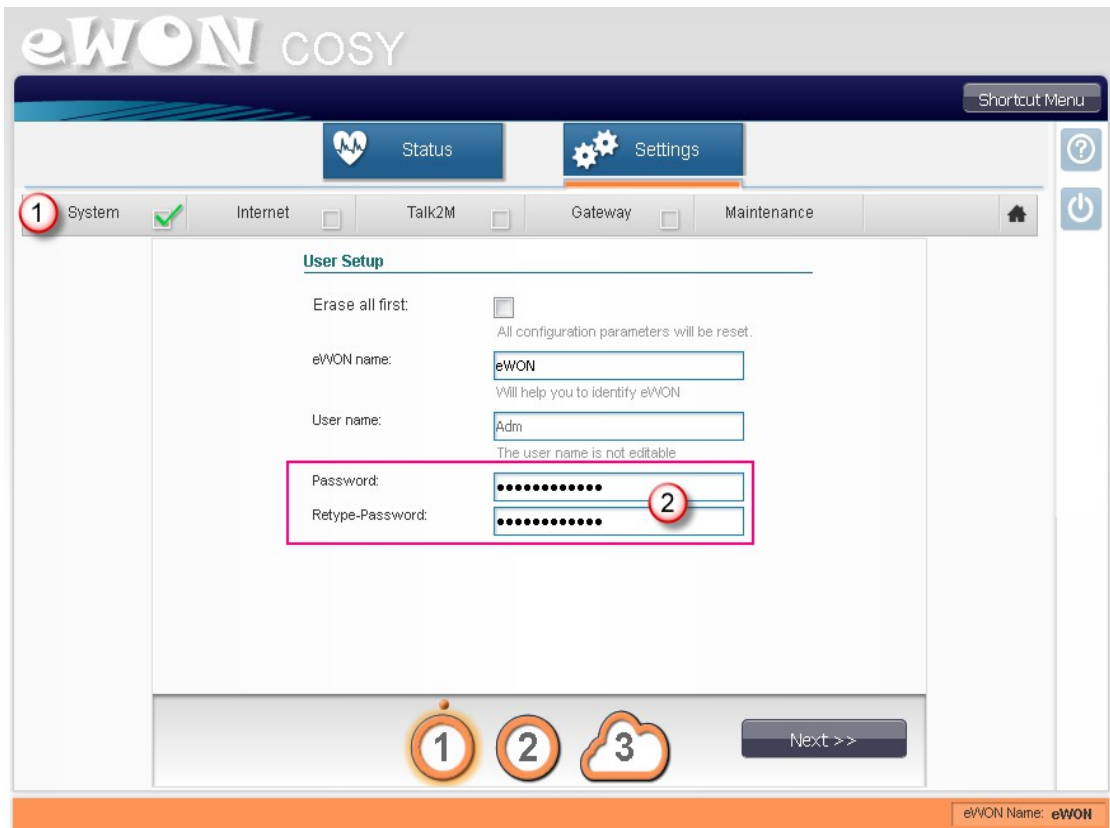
eWON COSY

Shortcut Menu

Status

Settings

1 System

Internet

Talk2M

Gateway

Maintenance

User Setup

Erase all first:

All configuration parameters will be reset.

eWON name:

eWON

Will help you to identify eWON

User name:

Adm

The user name is not editable

Password:

••••••••••••

Retype-Password:

••••••••••••

2

1 2 3

Next >>

eWON Name: eWON